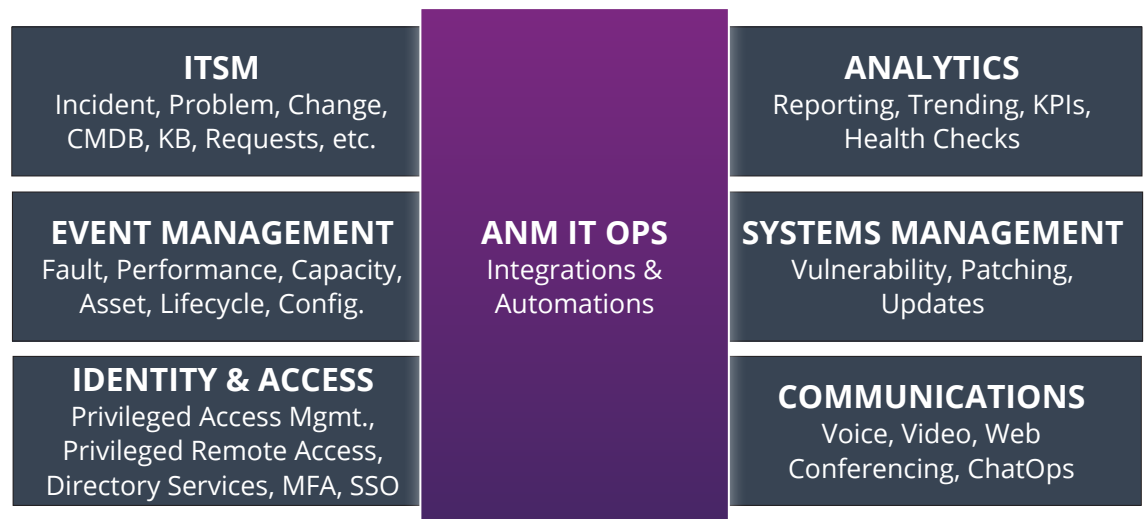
ITSM
Incident, Problem, Change, CMDB, KB, Requests, etc.

EVENT MANAGEMENT
Fault, Performance, Capacity, Asset, Lifecycle, Config.

IDENTITY & ACCESS
Privileged Access Mgmt., Privileged Remote Access, Directory Services, MFA, SSO

ANM IT OPS
Integrations & Automations

ANALYTICS
Reporting, Trending, KPIs, Health Checks

SYSTEMS MANAGEMENT
Vulnerability, Patching, Updates

COMMUNICATIONS
Voice, Video, Web Conferencing, ChatOps